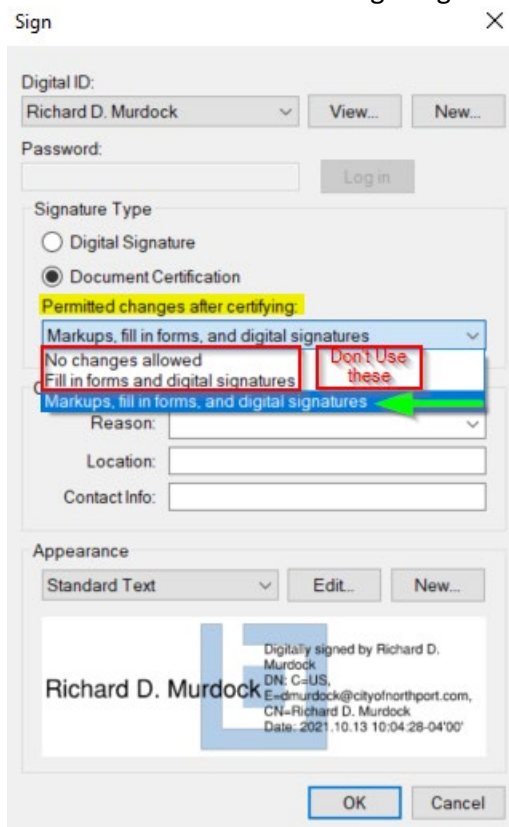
Sign ×

Digital ID:
Richard D. Murdock
View...
New...
Password:
Log in

Signature Type
Digital Signature
Document Certification
Permitted changes after certifying:
Markups, fill in forms, and digital signatures
No changes allowed
Fill in forms and digital signatures
Don't Use these
Markups, fill in forms, and digital signatures
Reason:
Location:
Contact Info:

Appearance
Standard Text
Edit...
New...

Richard D. Murdock
Digitally signed by Richard D. Murdock
DN: C=US, E=dmurdock@cityofnorthport.com, CN=Richard D. Murdock
Date: 2021.10.13 10:04:28-04'00'

OK
Cancel